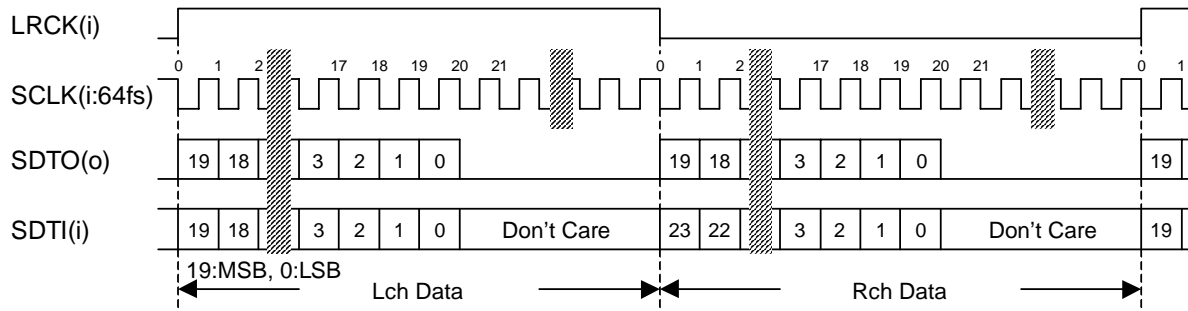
LRCK(i)

0 1 2 17 18 19 20 21 0 1 2 17 18 19 20 21 0 1

SCLK(i:64fs)

SDTO(o) 19 18 3 2 1 0 19 18 3 2 1 0 19

SDTI(i) 19 18 3 2 1 0 Don’t Care 23 22 3 2 1 0 Don’t Care 19

19:MSB, 0:LSB

Lch Data

Rch Data